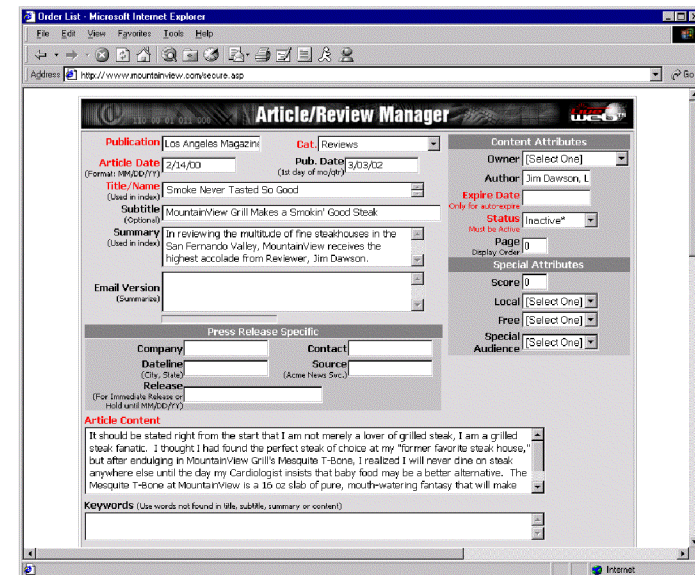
Order List - Microsoft Internet Explorer

File Edit View Favorites Tools Help

Address http://www.mountainview.com/secure.asp

Go

Article/Review Manager

web

Publication Los Angeles Magazine

Cat. Reviews

Content Attributes

Article Date 2/14/00
(Format: MM/DD/YY)

Pub. Date 3/03/02
(1st day of mo/qtr)

Owner [Select One]

Title/Name
(Used in index)
Smoke Never Tasted So Good

Author Jim Dawson, L

Subtitle
(Optional)
MountainView Grill Makes a Smokin' Good Steak

Expire Date
Only for auto-expire

Summary
(Used in index)
In reviewing the multitude of fine steakhouses in the San Fernando Valley, MountainView receives the highest accolade from Reviewer, Jim Dawson.

Status Inactive*
Must be Active

Page 0
Display Order

Special Attributes

Email Version
(Summaries)

Score 0

Local [Select One]

Free [Select One]

Special Audience [Select One]

Press Release Specific

Company

Contact

Dateline
(City, State)

Source
(Acme News Svc.)

Release
(For Immediate Release or Hold until MM/DD/YY)

Article Content

It should be stated right from the start that I am not merely a lover of grilled steak, I am a grilled steak fanatic. I thought I had found the perfect steak of choice at my "former favorite steak house," but after enduiging in MountainView Grill's Mesquite T-Bone, I realized I will never dine on steak anywhere else until the day my Cardiologist insists that baby food may be a better alternative. The Mesquite T-Bone at MountainView is a 16 oz slab of pure, mouth-watering fantasy that will make

Keywords (Use words not found in title, subtitle, summary or content)

Internet